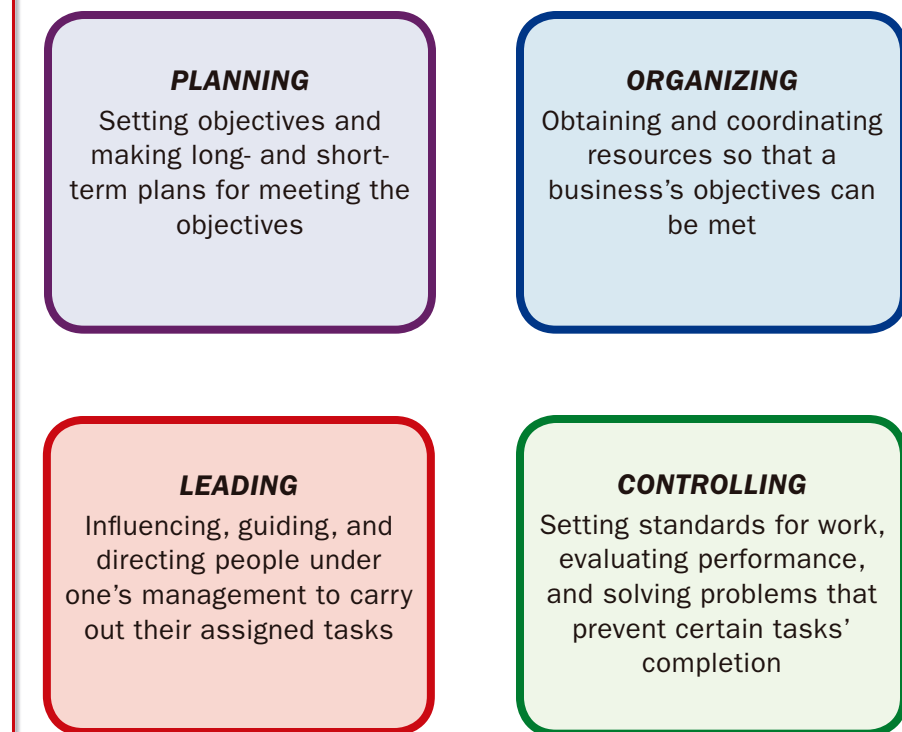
PLANNING
Setting objectives and making long- and short-term plans for meeting the objectives

ORGANIZING
Obtaining and coordinating resources so that a business's objectives can be met

LEADING
Influencing, guiding, and directing people under one's management to carry out their assigned tasks

CONTROLLING
Setting standards for work, evaluating performance, and solving problems that prevent certain tasks' completion